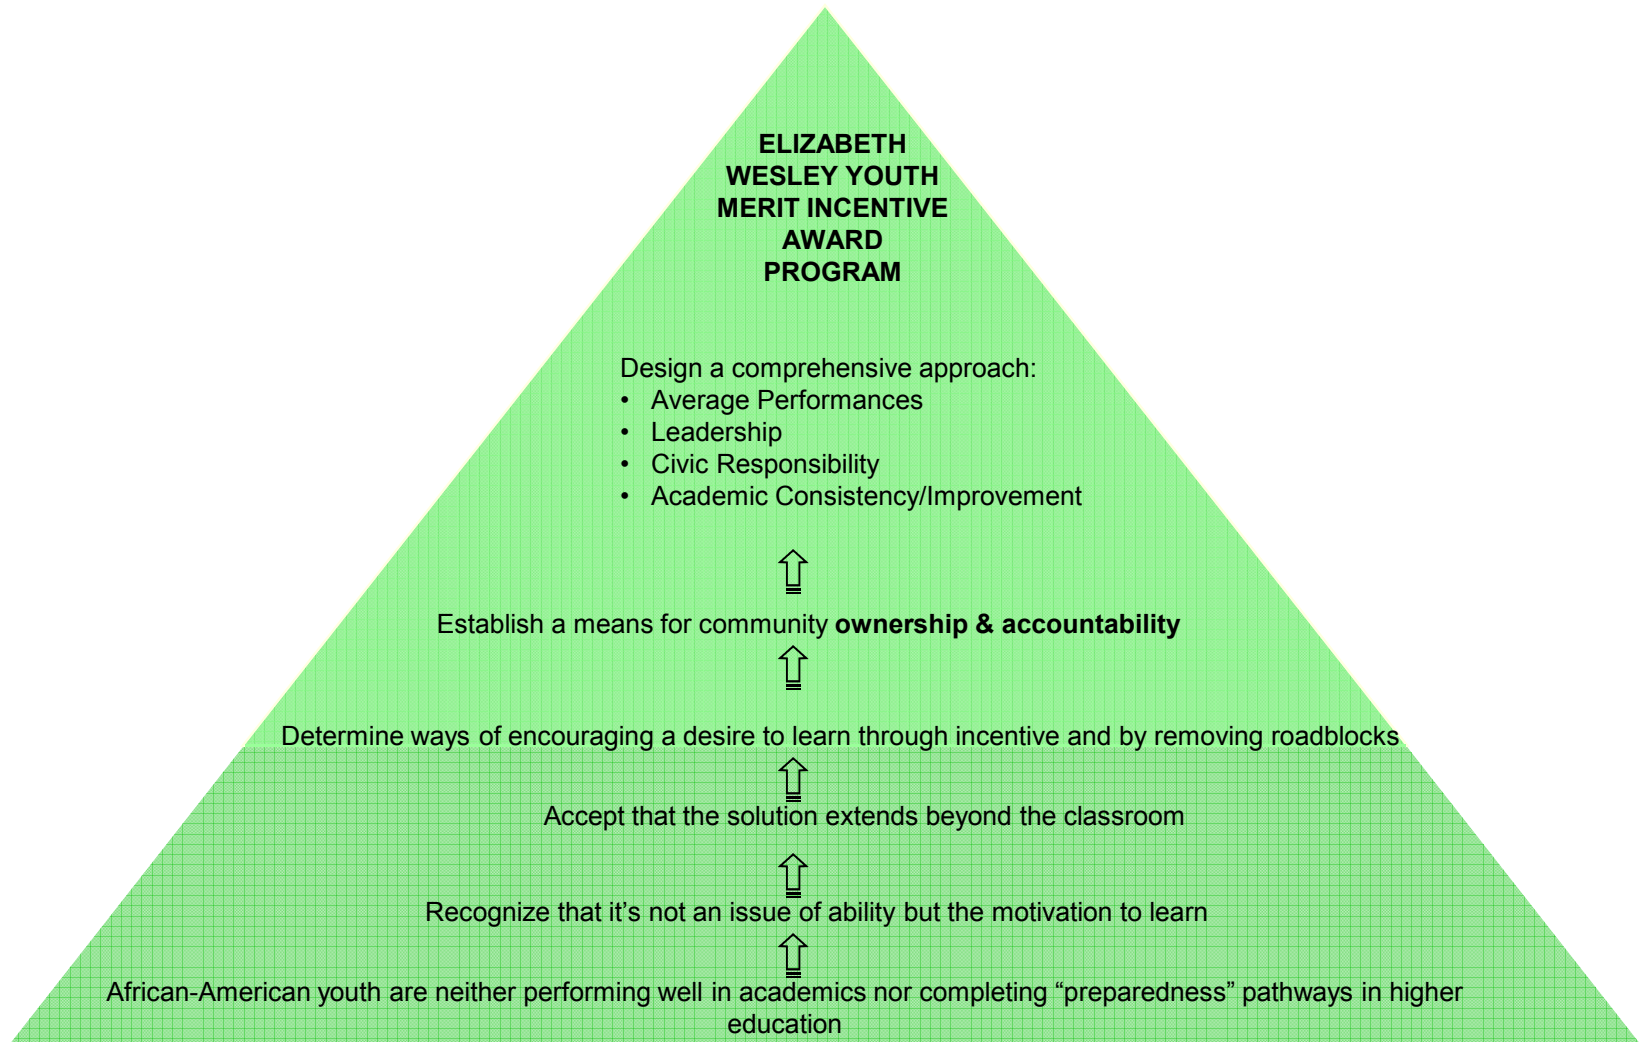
ELIZABETH WESLEY YOUTH MERIT INCENTIVE AWARD PROGRAM

Design a comprehensive approach:
• Average Performances
• Leadership
• Civic Responsibility
• Academic Consistency/Improvement

⇧

Establish a means for community **ownership & accountability**

⇧

Determine ways of encouraging a desire to learn through incentive and by removing roadblocks

⇧

Accept that the solution extends beyond the classroom

⇧

Recognize that it's not an issue of ability but the motivation to learn

⇧

African-American youth are neither performing well in academics nor completing "preparedness" pathways in higher education